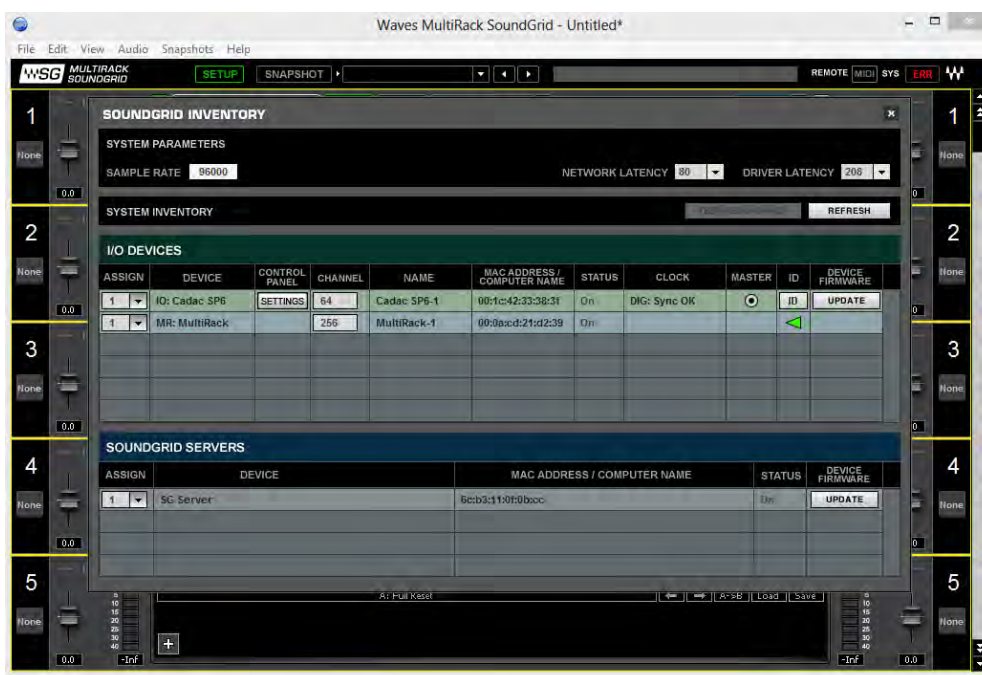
Waves MultiRack SoundGrid - Untitled*

File Edit View Audio Snapshots Help

WSG MULTIRACK SOUNDGRID SETUP SNAPSHOT REMOTE MIDI SYS ERR

SOUNDGRID INVENTORY

SYSTEM PARAMETERS

SAMPLE RATE 96000

NETWORK LATENCY 80

DRIVER LATENCY 208

SYSTEM INVENTORY

REFRESH

I/O DEVICES

| ASSIGN | DEVICE | CONTROL PANEL | CHANNEL | NAME | MAC ADDRESS / COMPUTER NAME | STATUS | CLOCK | MASTER | ID | DEVICE FIRMWARE |
|---|---|---|---|---|---|---|---|---|---|---|
| 1 | IO: Cadac SP6 | SETTINGS | 64 | Cadac SP6-1 | 00:1c:42:33:38:31 | On | DIG: Sync OK | | ID | UPDATE |
| 1 | MR: MultiRack | | 256 | MultiRack-1 | 00:0a:cd:21:d2:39 | On | | | | |

SOUNDGRID SERVERS

| ASSIGN | DEVICE | MAC ADDRESS / COMPUTER NAME | STATUS | DEVICE FIRMWARE |
|---|---|---|---|---|
| 1 | SG Server | 6c:b3:11:0f:0b:cc | On | UPDATE |

1 None 0.0
2 None 0.0
3 None 0.0
4 None 0.0
5 None 0.0

A: Full Reset

A->B Load Save

-Inf

+